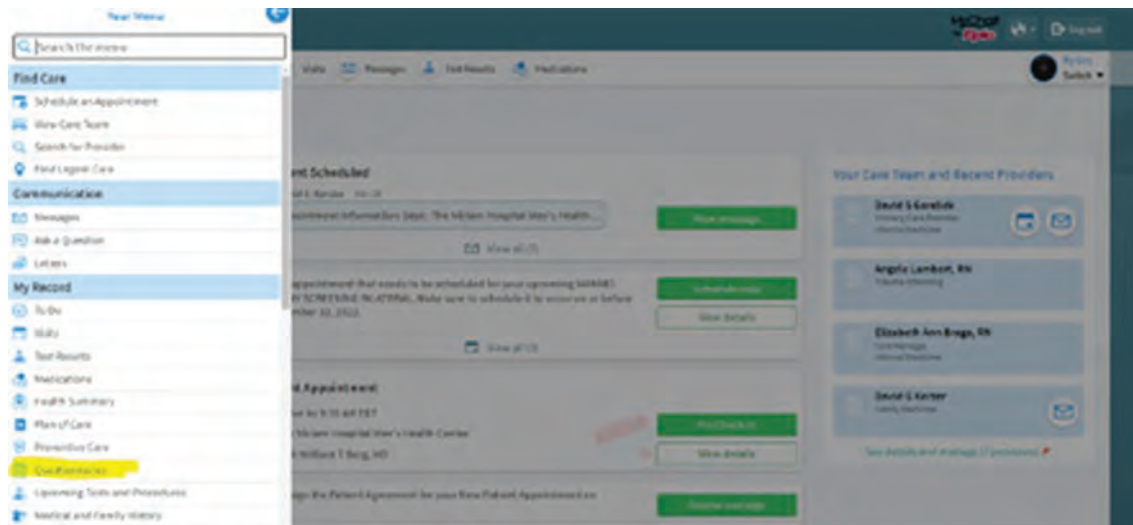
Your Menu

Search the menu

Find Care

Schedule an Appointment

View Care Team

Search for Provider

Find Urgent Care

Communication

Messages

Ask a Question

Letters

My Record

To Do

Visits

Test Results

Medications

Health Summary

Plan of Care

Preventive Care

Questionnaires

Upcoming Tests and Procedures

Medical and Family History

MyChart

Log out

Visits Messages Test Results Medications

Switch

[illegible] Scheduled

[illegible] Information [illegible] The Miriam Hospital Men's Health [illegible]

View message

View all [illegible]

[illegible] appointment that needs to be scheduled for your upcoming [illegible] SCREENING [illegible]. Make sure to schedule it to occur on or before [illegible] 2022.

Schedule now

View details

View all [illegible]

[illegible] Appointment

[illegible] 9:30 AM EST

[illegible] Miriam Hospital Men's Health Center

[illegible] William T Berg, MD

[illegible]

View details

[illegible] the Patient Agreement for your New Patient Appointment on

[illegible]

Your Care Team and Recent Providers

David S Gorelick

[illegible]

Angela Lambert, RN

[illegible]

Elizabeth Ann Braga, RN

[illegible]

David G Kerter

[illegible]

See details and manage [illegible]